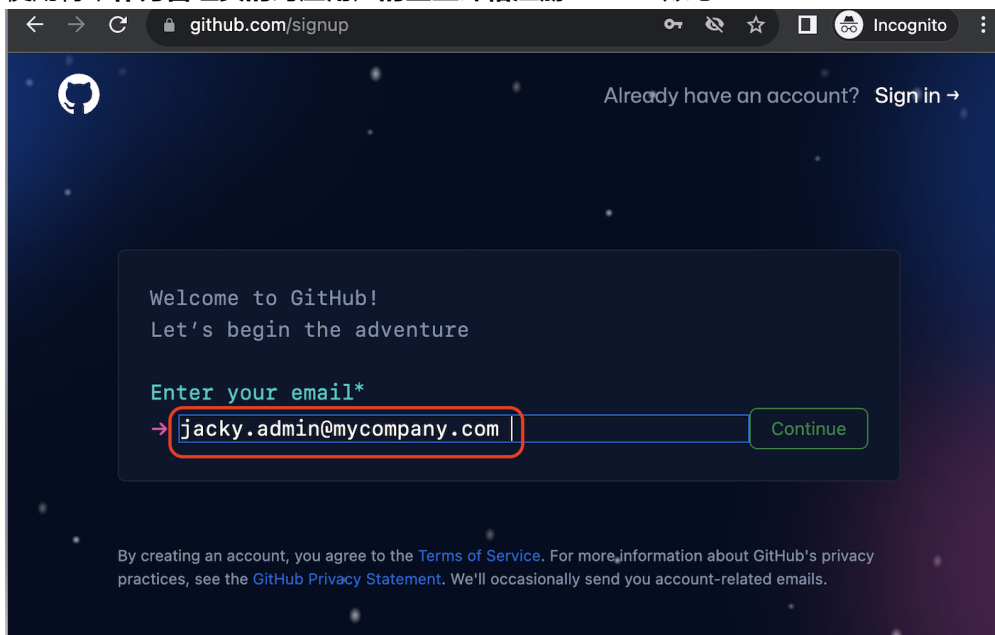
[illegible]

github.com/signup

Incognito

Already have an account? Sign in →

Welcome to GitHub!
Let's begin the adventure

Enter your email*
→ jacky.admin@mycompany.com

Continue

By creating an account, you agree to the Terms of Service. For more information about GitHub's privacy practices, see the GitHub Privacy Statement. We'll occasionally send you account-related emails.